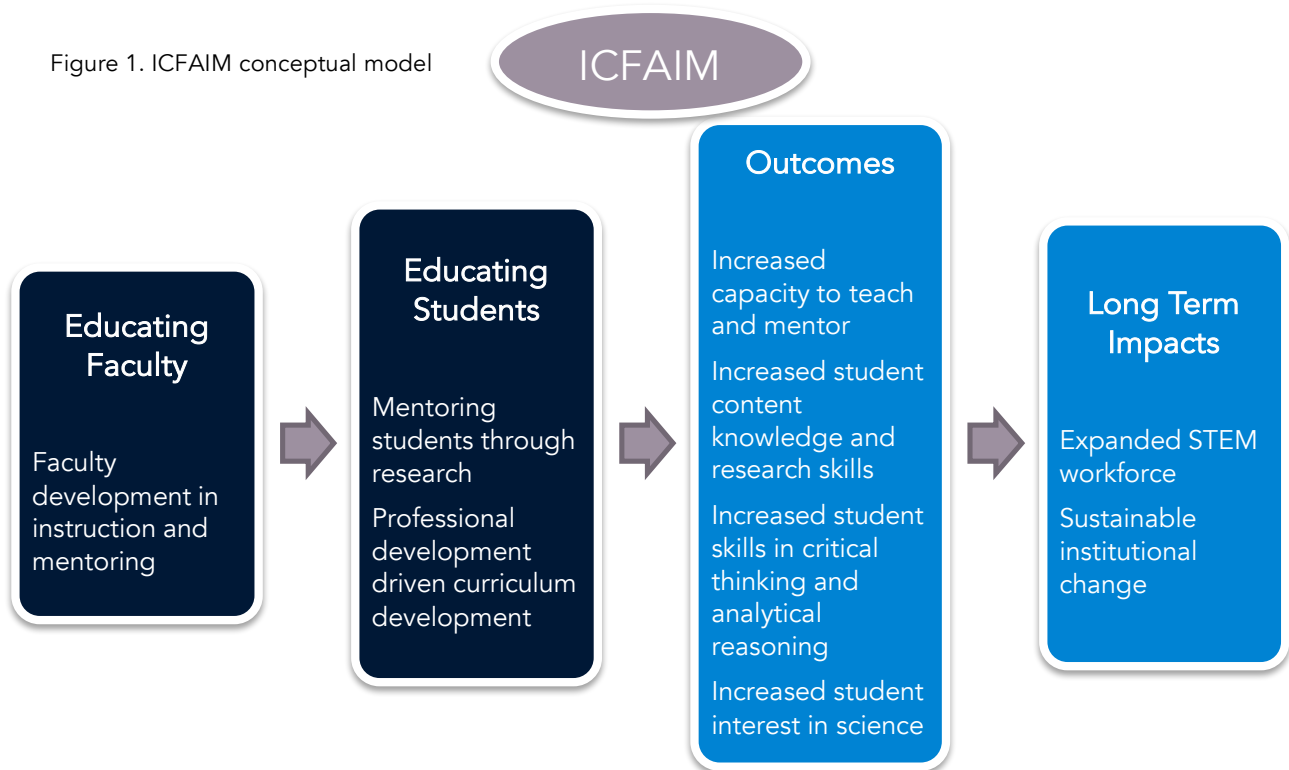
Figure 1. ICFAIM conceptual model

ICFAIM

Educating Faculty

Faculty development in instruction and mentoring

Educating Students

Mentoring students through research

Professional development driven curriculum development

Outcomes

Increased capacity to teach and mentor

Increased student content knowledge and research skills

Increased student skills in critical thinking and analytical reasoning

Increased student interest in science

Long Term Impacts

Expanded STEM workforce

Sustainable institutional change